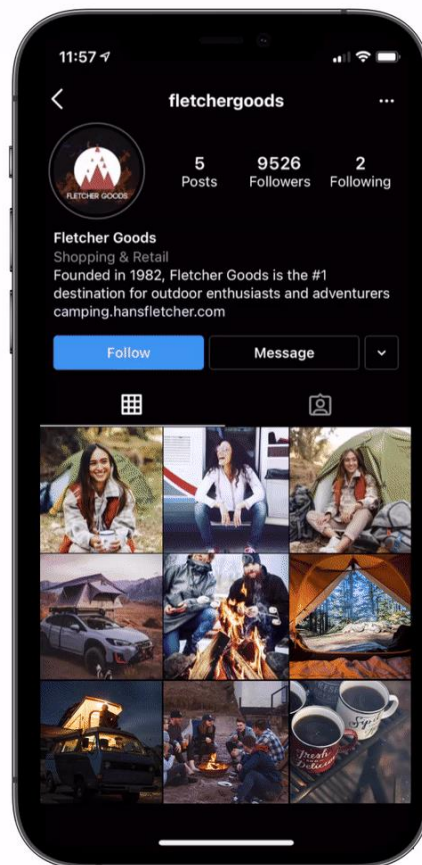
11:57

fletchergoods

FLETCHER GOODS

5
Posts

9526
Followers

2
Following

Fletcher Goods
Shopping & Retail
Founded in 1982, Fletcher Goods is the #1 destination for outdoor enthusiasts and adventurers
camping.hansfletcher.com

Follow

Message